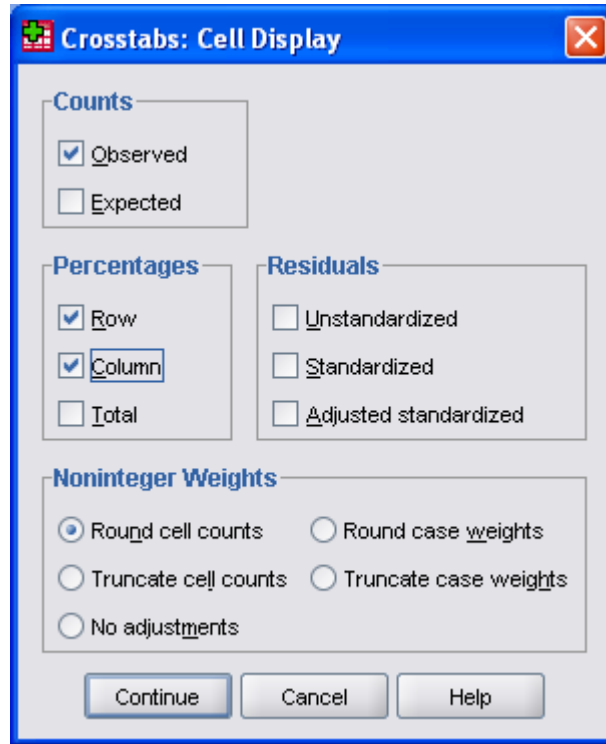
Crosstabs: Cell Display

Counts

Observed

Expected

Percentages

Row

Column

Total

Residuals

Unstandardized

Standardized

Adjusted standardized

Noninteger Weights

Round cell counts

Round case weights

Truncate cell counts

Truncate case weights

No adjustments

Continue

Cancel

Help